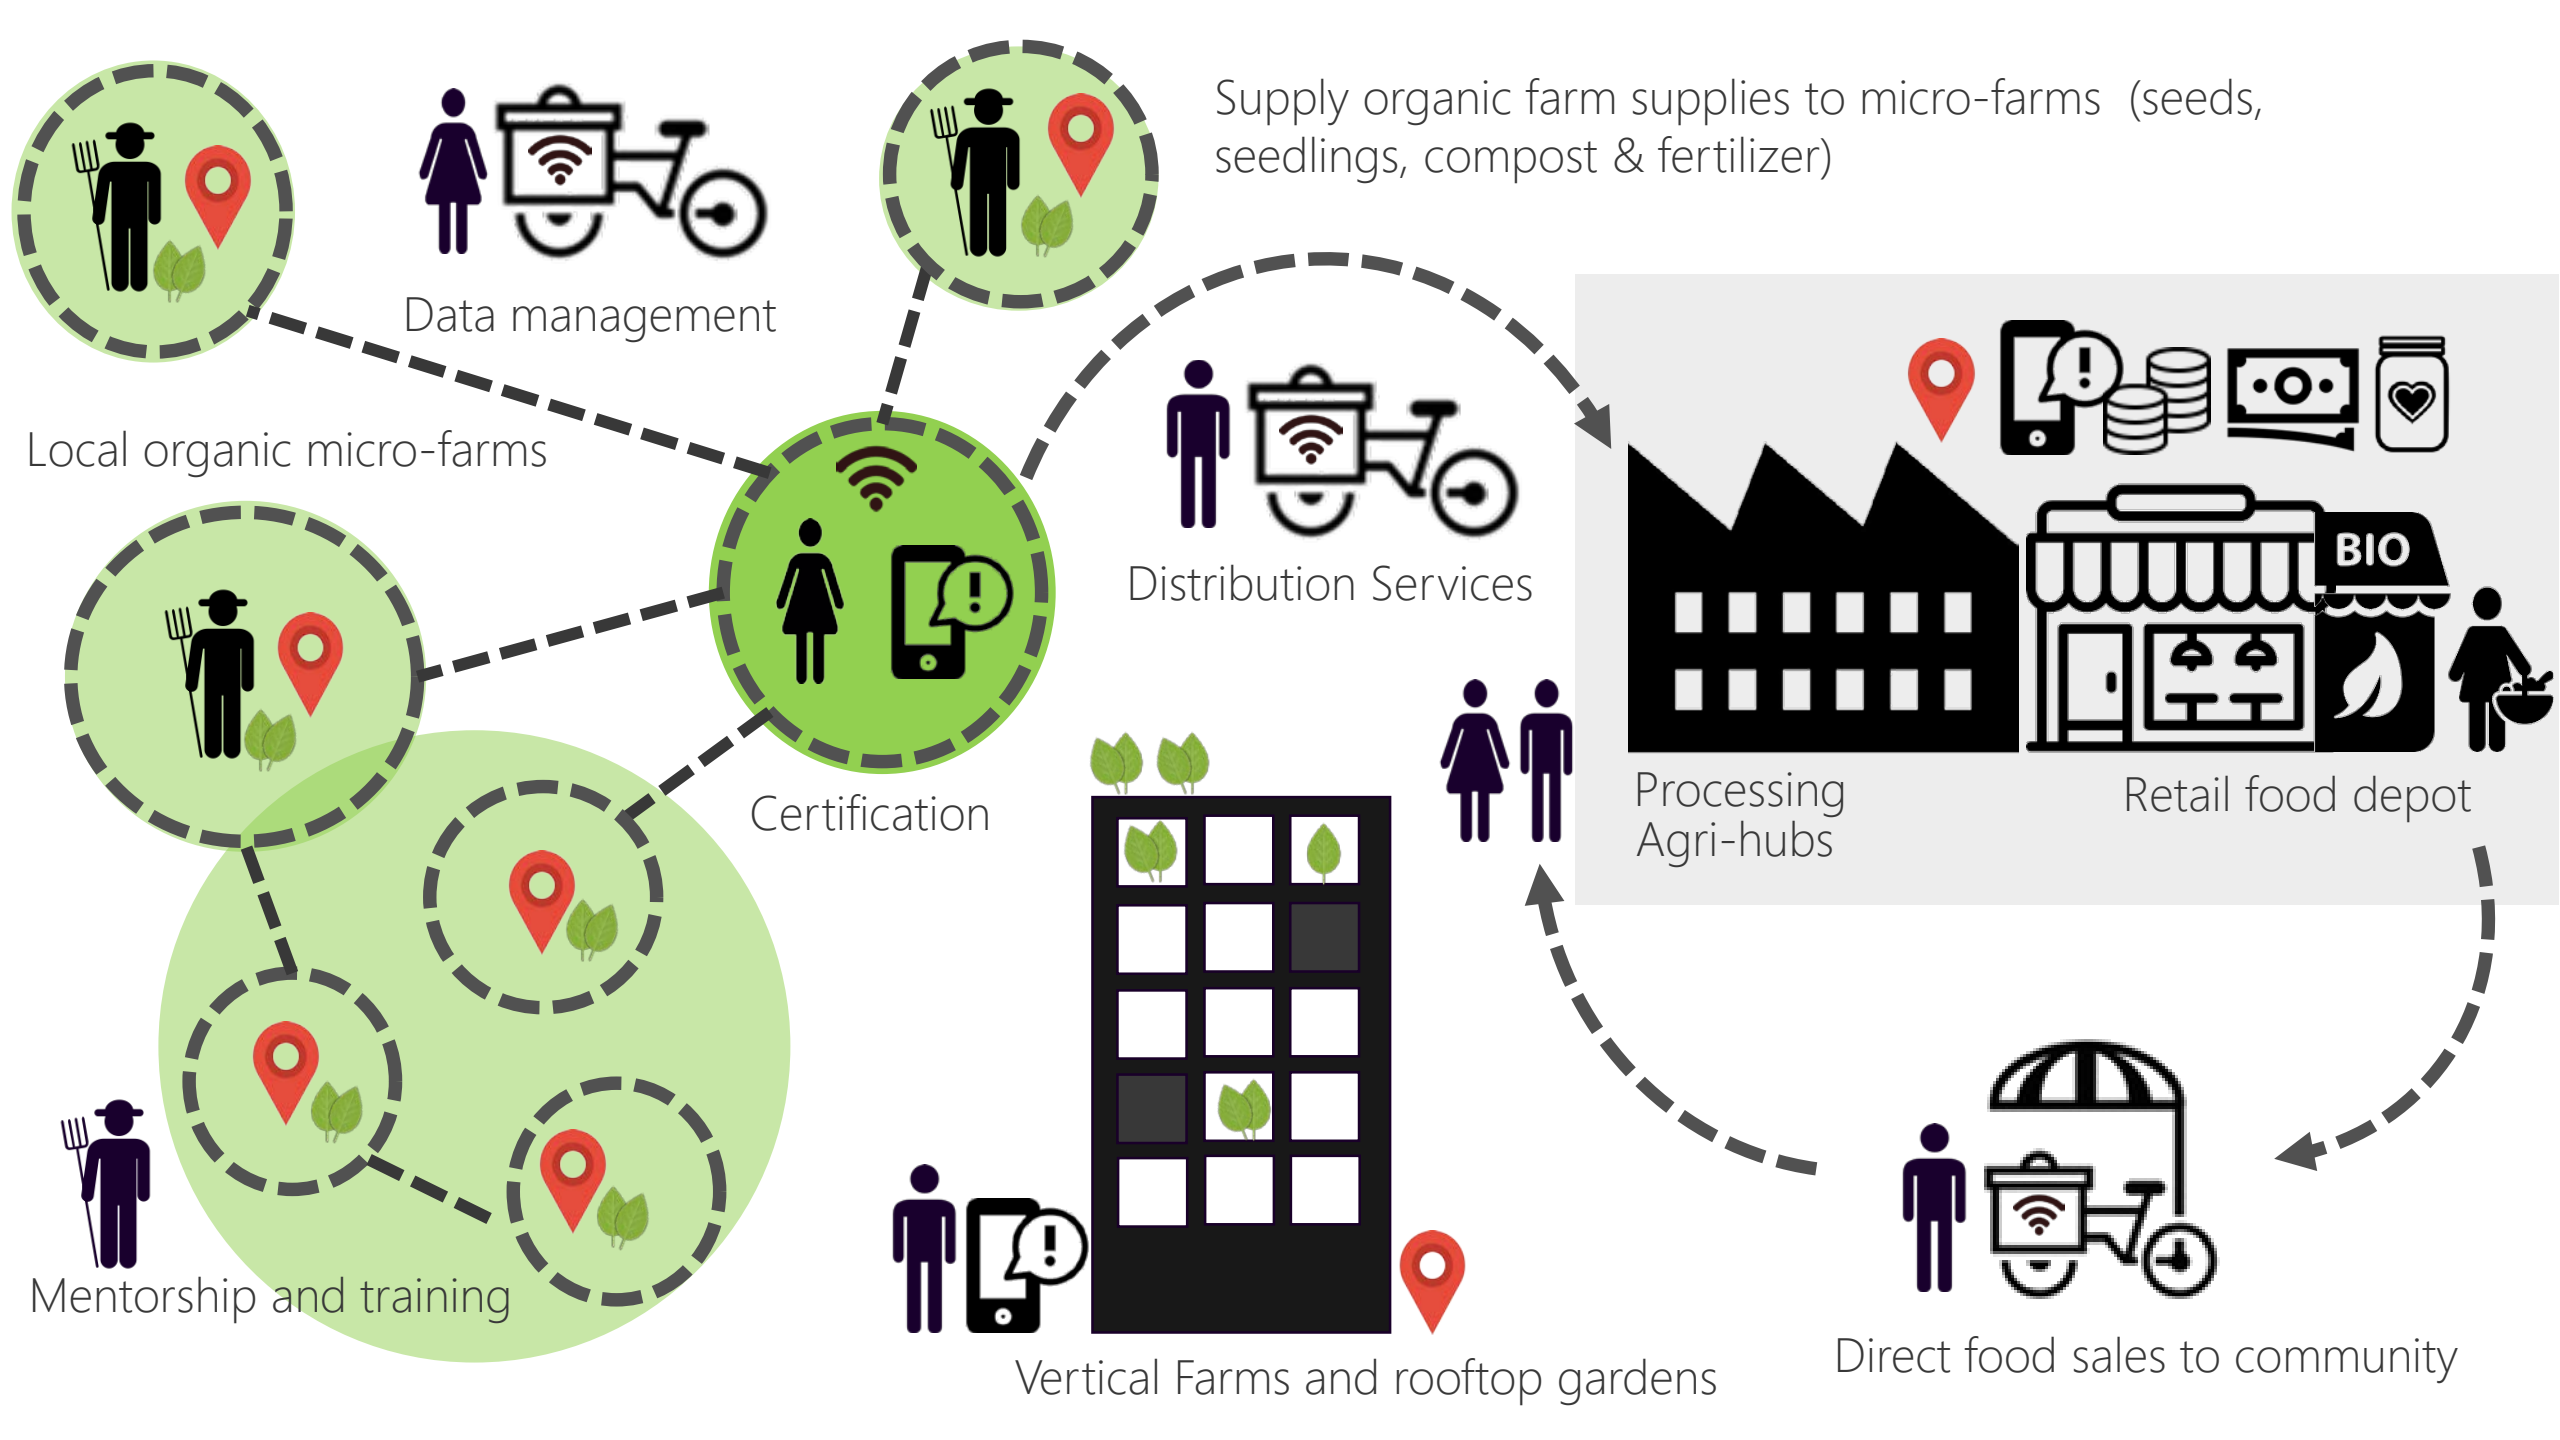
Supply organic farm supplies to micro-farms (seeds, seedlings, compost & fertilizer)

Data management

Local organic micro-farms

Distribution Services

BIO

Certification

Processing Agri-hubs

Retail food depot

Mentorship and training

Vertical Farms and rooftop gardens

Direct food sales to community